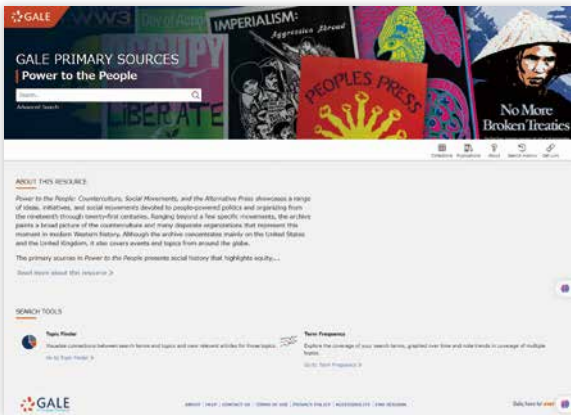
GALE

WW3

Day of Action

IMPERIALISM: Aggression Abroad

LIBERATE

PEOPLES PRESS

No More Broken Treaties

GALE PRIMARY SOURCES

Power to the People

Search...

Advanced Search

Collections | Publications | About | Search History | Get Link

ABOUT THIS RESOURCE

Power to the People: Counterculture, Social Movements, and the Alternative Press showcases a range of ideas, initiatives, and social movements devoted to people-powered politics and organizing from the nineteenth through twenty-first centuries. Ranging beyond a few specific movements, the archive paints a broad picture of the counterculture and many disparate organizations that represent this moment in modern Western history. Although the archive concentrates mainly on the United States and the United Kingdom, it also covers events and topics from around the globe.

The primary sources in Power to the People presents social history that highlights equity....

Read more about the resource >

SEARCH TOOLS

Topic Finder

Visualize connections between search terms and topics and view relevant articles for those topics.

Go to Topic Finder >

Term Frequency

Explore the coverage of your search terms, graphed over time and note trends in coverage of multiple topics.

Go to Term Frequency >

GALE

ABOUT | HELP | CONTACT US | TERMS OF USE | PRIVACY POLICY | ACCESSIBILITY | END SESSION

Gale, here for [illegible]